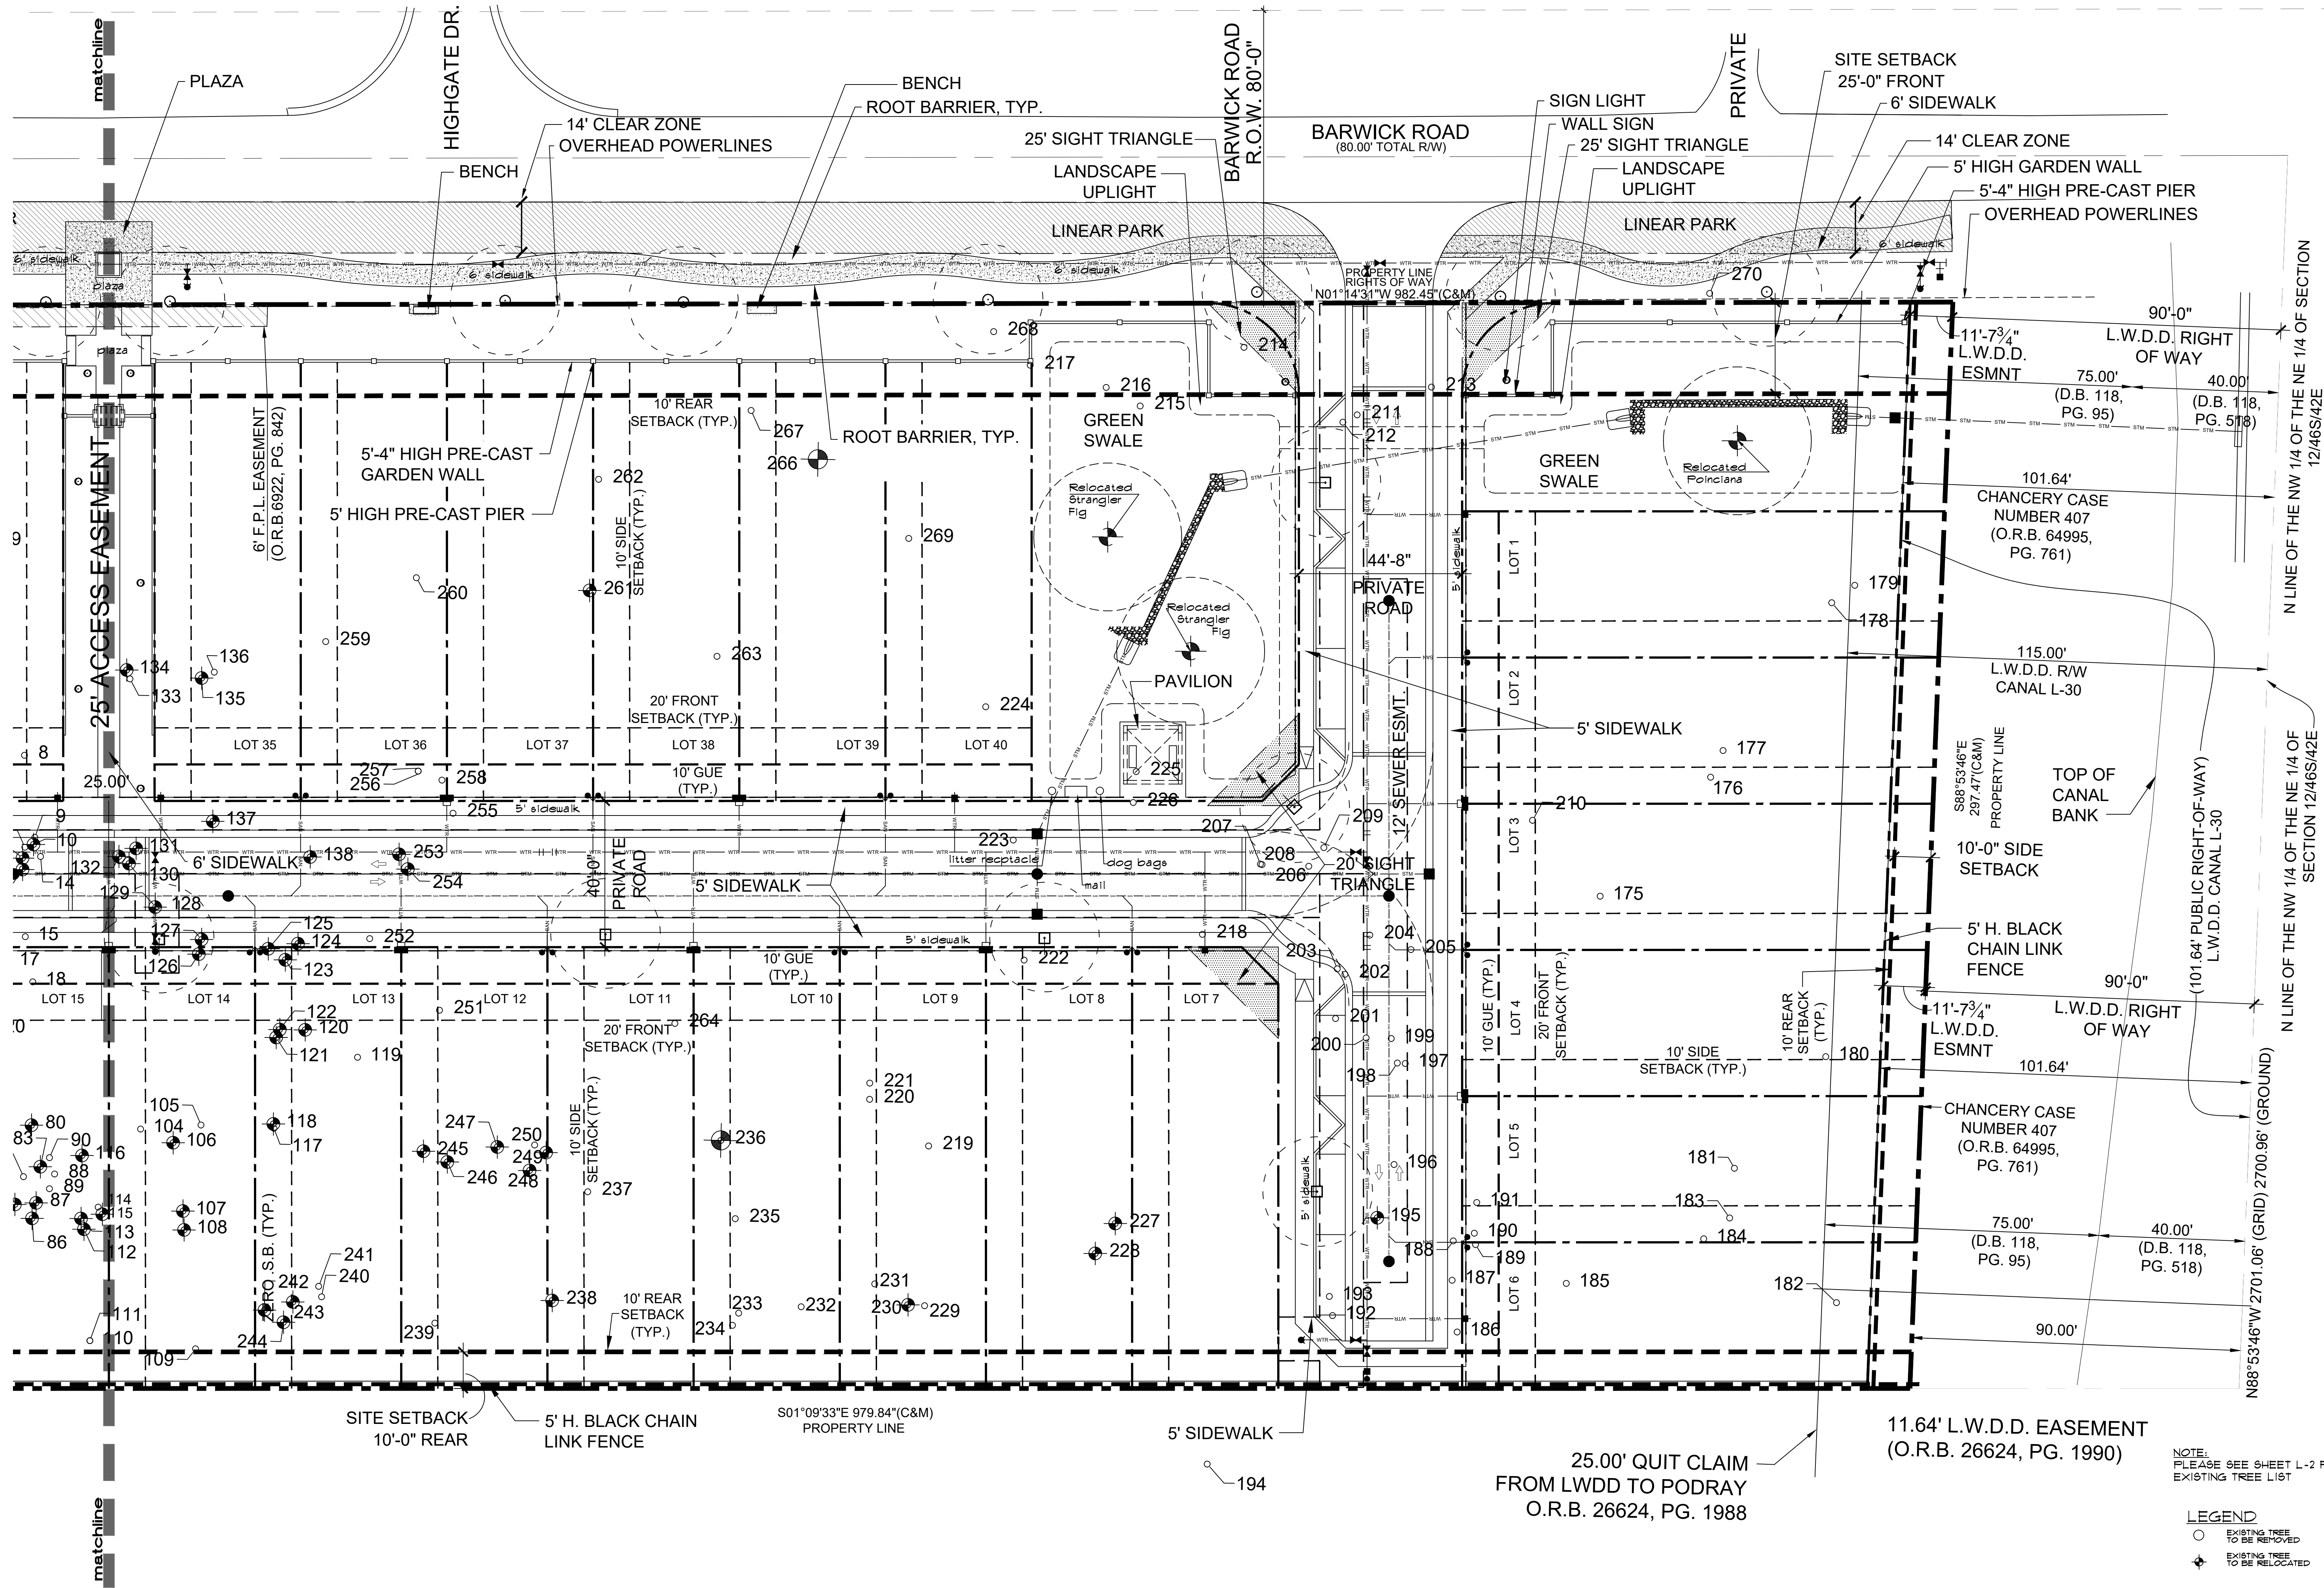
matchline

PLAZA

HIGHGATE DR.

BENCH

ROOT BARRIER, TYP.

14' CLEAR ZONE

OVERHEAD POWERLINES

BENCH

25' SIGHT TRIANGLE

LANDSCAPE UPLIGHT

BARWICK ROAD R.O.W. 80'-0"

BARWICK ROAD
(80.00' TOTAL R/W)

SIGN LIGHT

WALL SIGN

25' SIGHT TRIANGLE

LANDSCAPE UPLIGHT

PRIVATE

SITE SETBACK
25'-0" FRONT

6' SIDEWALK

14' CLEAR ZONE

5' HIGH GARDEN WALL

5'-4" HIGH PRE-CAST PIER

OVERHEAD POWERLINES

LINEAR PARK

LINEAR PARK

6' sidewalk

plaza

6' sidewalk

6' sidewalk

6' sidewalk

PROPERTY LINE
RIGHTS OF WAY
N01°14'31"W 982.45"(C&M)

270

90'-0"

11'-7$\frac{3}{4}$"
L.W.D.D.
ESMNT

L.W.D.D. RIGHT OF WAY

75.00'
(D.B. 118, PG. 95)

40.00'
(D.B. 118, PG. 518)

N LINE OF THE NW 1/4 OF THE NE 1/4 OF SECTION 12/46S/42E

plaza

268

217

214

213

216

215

211

212

GREEN SWALE

GREEN SWALE

Relocated Poinciana

10' REAR SETBACK (TYP.)

267

ROOT BARRIER, TYP.

266

5'-4" HIGH PRE-CAST GARDEN WALL

5' HIGH PRE-CAST PIER

6' F.P.L. EASEMENT
(O.R.B.6922, PG. 842)

262

10' SIDE SETBACK (TYP.)

269

Relocated Strangler Fig

Relocated Strangler Fig

101.64'

CHANCERY CASE NUMBER 407
(O.R.B. 64995, PG. 761)

44'-8"

PRIVATE ROAD

LOT 1

5' sidewalk

179

178

25' ACCESS EASEMENT

260

261

259

263

134

136

133

135

20' FRONT SETBACK (TYP.)

224

PAVILION

12' SEWER ESMT.

LOT 2

115.00'
L.W.D.D. R/W
CANAL L-30

5' SIDEWALK

LOT 35

LOT 36

LOT 37

LOT 38

LOT 39

LOT 40

177

S88°53'46"E
297.47'(C&M)
PROPERTY LINE

TOP OF CANAL BANK

(101.64' PUBLIC RIGHT-OF-WAY) L.W.D.D. CANAL L-30

N LINE OF THE NW 1/4 OF THE NE 1/4 OF SECTION 12/46S/42E

8

25.00'

257

256

258

10' GUE (TYP.)

225

176

226

9

137

255

5' sidewalk

LOT 3

210

10

131

223

209

207

132

14

6' SIDEWALK

138

253

litter receptacle

dog bags

208

206

20' SIGHT TRIANGLE

10'-0" SIDE SETBACK

130

254

129

128

40'-0"

PRIVATE ROAD

5' SIDEWALK

mail

175

125

15

127

124

252

218

204

205

5' H. BLACK CHAIN LINK FENCE

17

126

123

5' sidewalk

222

203

202

10' GUE (TYP.)

18

LOT 15

LOT 14

LOT 13

LOT 12

LOT 11

LOT 10

LOT 9

LOT 8

LOT 7

90'-0"

L.W.D.D. RIGHT OF WAY

11'-7$\frac{3}{4}$"
L.W.D.D.
ESMNT

122

251

20' FRONT SETBACK (TYP.)

264

201

199

LOT 4

20' FRONT SETBACK (TYP.)

10' GUE (TYP.)

10' REAR SETBACK (TYP.)

120

121

119

200

197

10' SIDE SETBACK (TYP.)

180

198

101.64'

105

221

220

CHANCERY CASE NUMBER 407
(O.R.B. 64995, PG. 761)

80

104

118

247

250

10' SIDE SETBACK (TYP.)

236

LOT 5

83

90

106

117

245

249

219

181

116

88

246

248

196

89

87

107

237

14

15

13

108

235

5' sidewalk

191

183

12

86

ZERO S.B. (TYP.)

227

195

190

184

75.00'
(D.B. 118, PG. 95)

40.00'
(D.B. 118, PG. 518)

241

240

228

188

189

N88°53'46"W 2701.06' (GRID) 2700.96' (GROUND)

242

231

187

LOT 6

185

243

238

10' REAR SETBACK (TYP.)

233

232

230

229

182

111

193

192

110

244

239

234

186

90.00'

109

SITE SETBACK
10'-0" REAR

5' H. BLACK CHAIN LINK FENCE

S01°09'33"E 979.84"(C&M)
PROPERTY LINE

5' SIDEWALK

11.64' L.W.D.D. EASEMENT
(O.R.B. 26624, PG. 1990)

25.00' QUIT CLAIM
FROM LWDD TO PODRAY
O.R.B. 26624, PG. 1988

194

NOTE:
PLEASE SEE SHEET L-2 F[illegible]
EXISTING TREE LIST

LEGEND
EXISTING TREE TO BE REMOVED
EXISTING TREE TO BE RELOCATED

matchline